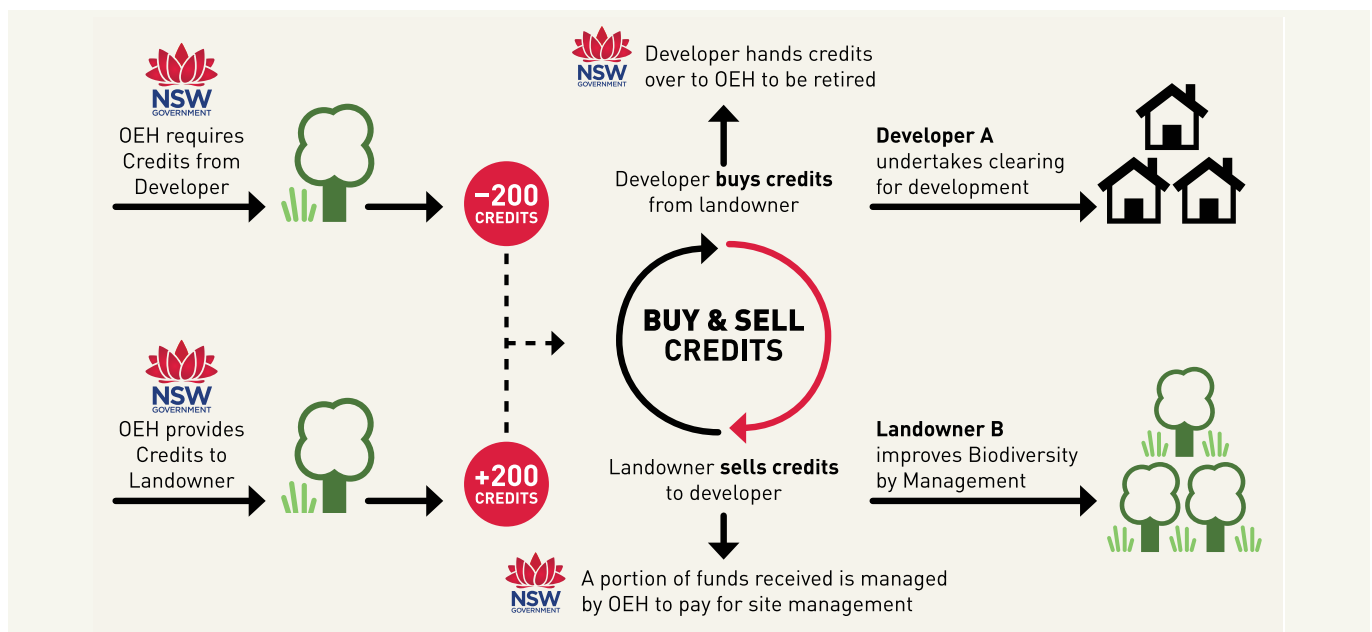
NSW GOVERNMENT
OEH requires Credits from Developer

−200 CREDITS

NSW GOVERNMENT
Developer hands credits over to OEH to be retired

Developer **buys credits** from landowner

**Developer A** undertakes clearing for development

BUY & SELL CREDITS

NSW GOVERNMENT
OEH provides Credits to Landowner

+200 CREDITS

Landowner **sells credits** to developer

**Landowner B** improves Biodiversity by Management

NSW GOVERNMENT
A portion of funds received is managed by OEH to pay for site management